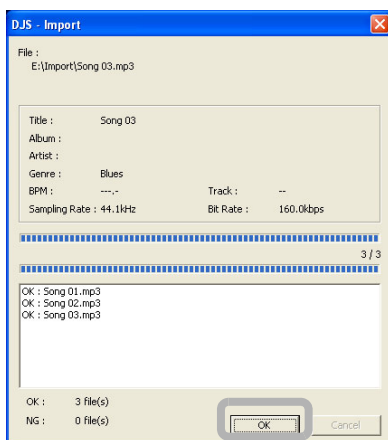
DJS - Import

File :
E:\Import\Song 03.mp3

Title : Song 03
Album :
Artist :
Genre : Blues
BPM : ---.-
Track : --
Sampling Rate : 44.1kHz
Bit Rate : 160.0kbps

3 / 3

OK : Song 01.mp3
OK : Song 02.mp3
OK : Song 03.mp3

OK : 3 file(s)
NG : 0 file(s)

OK
Cancel